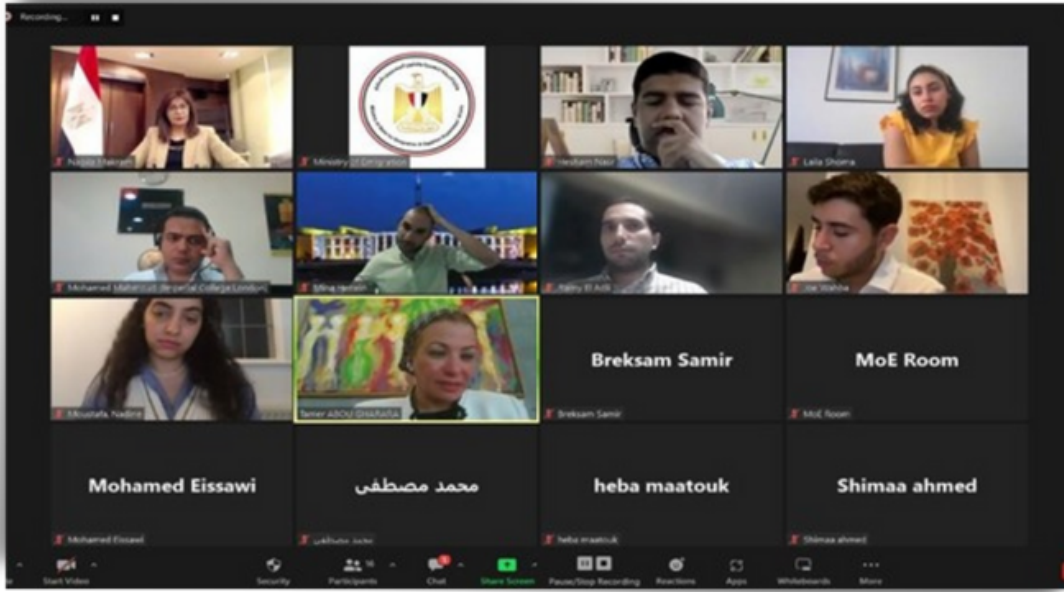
Recording...

Nabila Makram

Ministry of Emigration

Hesham Nasr

Laila Shoma

Mohamed Mahrous Imperial College London

Elina Hamdi

Yehy El Adli

Joe Wahba

Moustafa, Nadine

Tamer ABOU GHARARA

Breksam Samir

Breksam Samir

MoE Room

MoE Room

Mohamed Eissawi

Mohamed Eissawi

محمد مصطفى

محمد مصطفى

heba maatouk

heba maatouk

Shimaa ahmed

Shimaa ahmed

Start Video

Security

Participants 16

Chat

Share Screen

Pause/Stop Recording

Reactions

Apps

Whiteboards

More